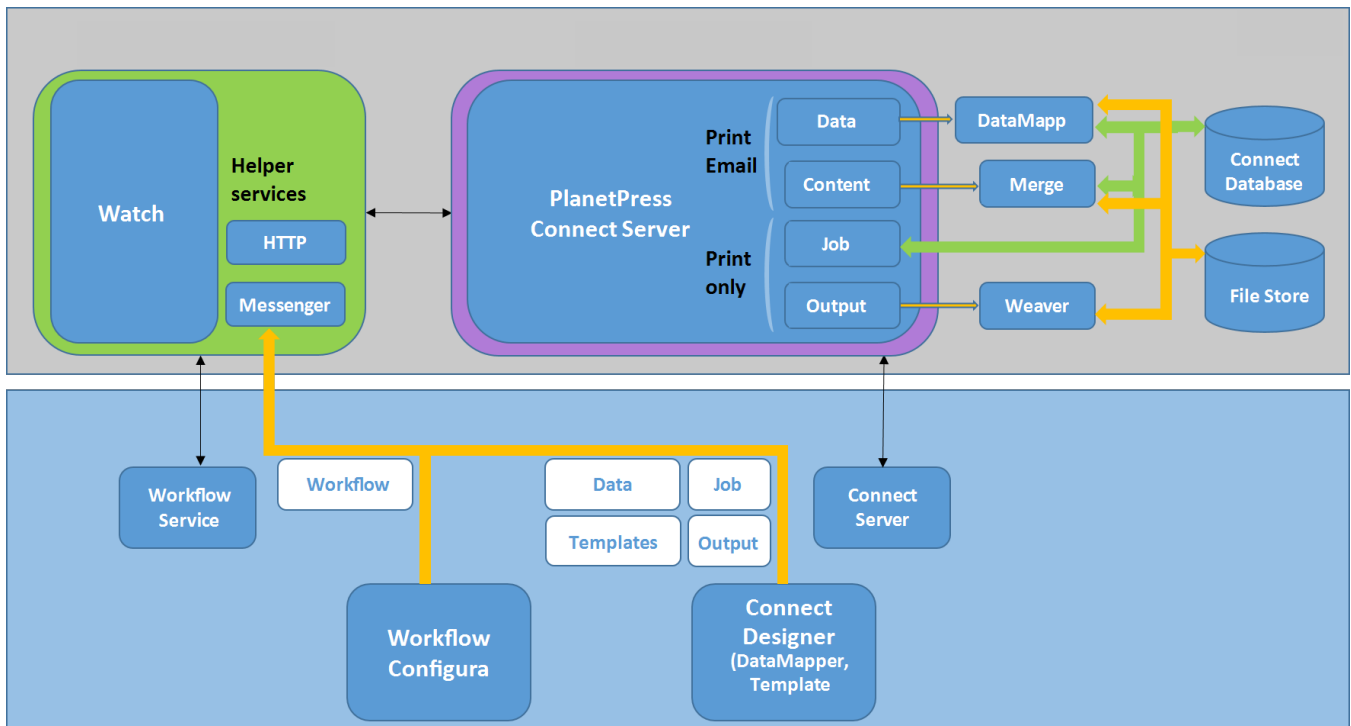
Watch

Helper services

HTTP

Messenger

PlanetPress Connect Server

Print Email

Print only

Data

Content

Job

Output

DataMapp

Merge

Weaver

Connect Database

File Store

Workflow Service

Workflow

Data

Job

Templates

Output

Connect Server

Workflow Configura

Connect Designer (DataMapper, Template